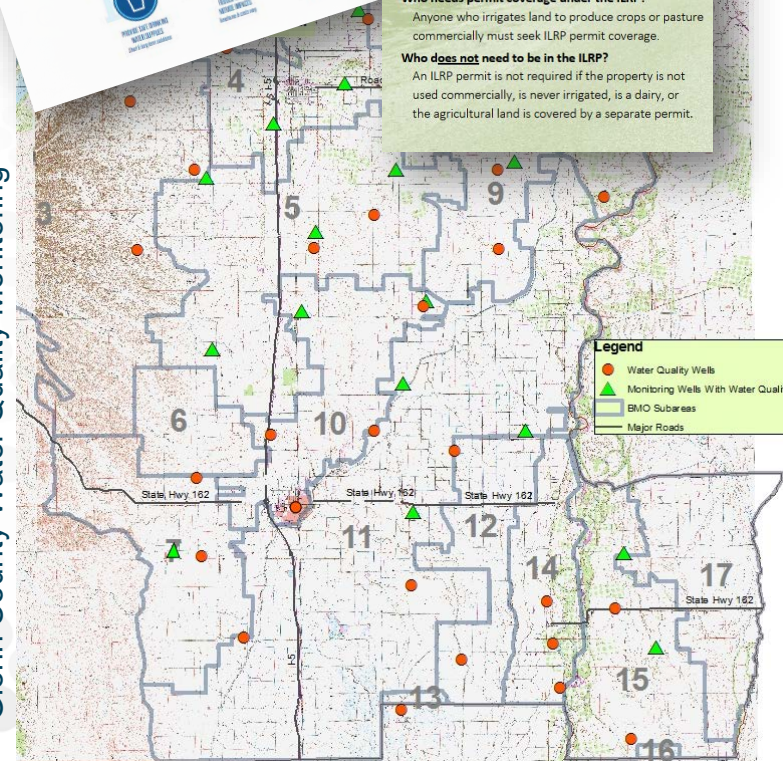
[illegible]

Anyone who irrigates land to produce crops or pasture commercially must seek ILRP permit coverage.

Who does not need to be in the ILRP?

An ILRP permit is not required if the property is not used commercially, is never irrigated, is a dairy, or the agricultural land is covered by a separate permit.

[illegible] County Water Quality Monitoring

4

5

9

3

6

10

7

11

12

14

17

15

13

16

Road

I-5

I-5

I-5

State Hwy 162

State Hwy 162

State Hwy 162

State Hwy 162

Legend

Water Quality Wells

Monitoring Wells With Water Quali

BMO Subareas

Major Roads